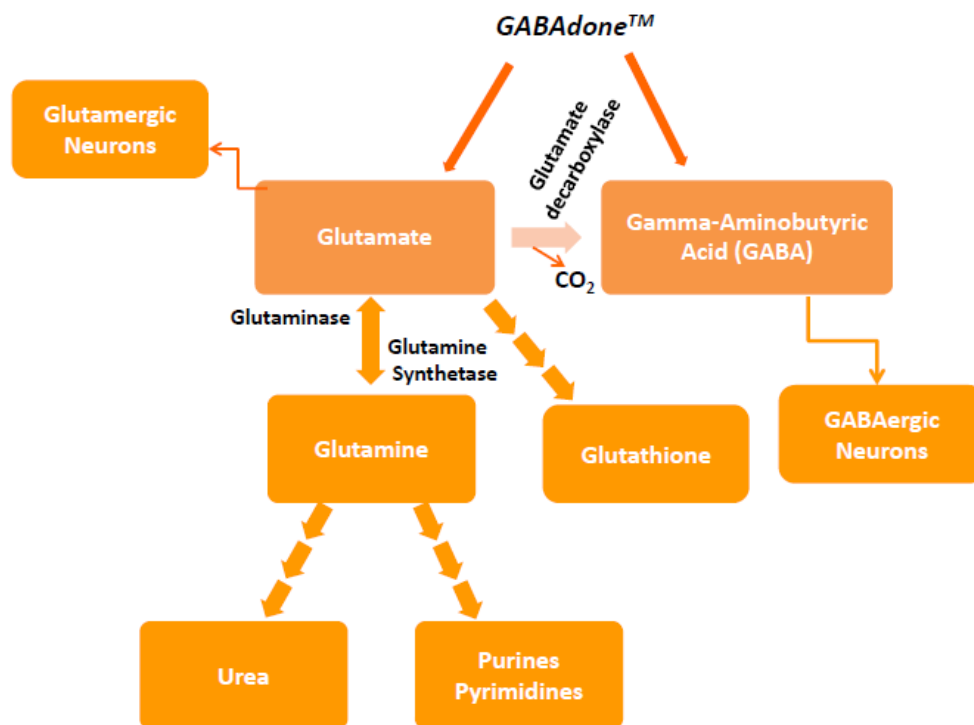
GABAdone$^{TM}$

Glutamergic Neurons

Glutamate decarboxylase

Glutamate

$CO_2$

Gamma-Aminobutyric Acid (GABA)

Glutaminase

Glutamine Synthetase

Glutamine

Glutathione

GABAergic Neurons

Urea

Purines Pyrimidines